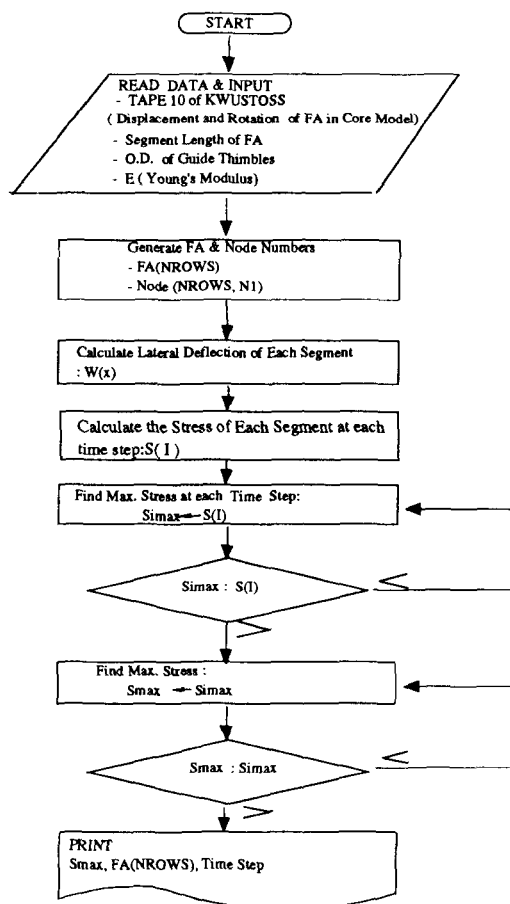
START

READ DATA & INPUT
- TAPE 10 of KWUSTOSS
( Displacement and Rotation of FA in Core Model)
- Segment Length of FA
- O.D. of Guide Thimbles
- E ( Young's Modulus)

Generate FA & Node Numbers
- FA(NROWS)
- Node (NROWS, N1)

Calculate Lateral Deflection of Each Segment
: W(x)

Calculate the Stress of Each Segment at each time step:S( I )

Find Max. Stress at each Time Step:
Simax ← S(I)

Simax : S(I)

<

>

Find Max. Stress :
Smax ← Simax

Smax : Simax

<

>

PRINT
Smax, FA(NROWS), Time Step